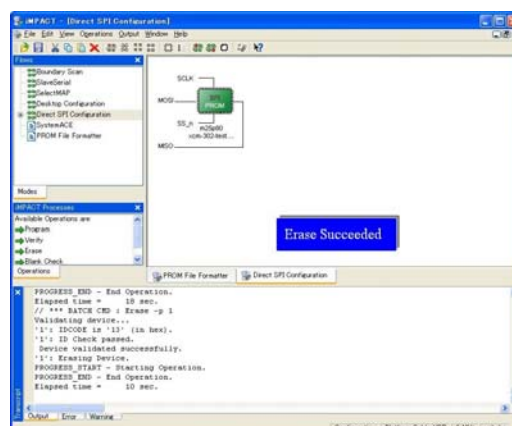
iMPACT - [Direct SPI Configuration]

File Edit View Operations Output Window Help

Flows

Boundary Scan
SlaveSerial
SelectMAP
Desktop Configuration
Direct SPI Configuration
SystemACE
PROM File Formatter

Modes

iMPACT Processes

Available Operations are:
Program
Verify
Erase
Blank Check

Operations

SCLK
MOSI
SPI PROM
SS_n
m25p80
xcm-302-test...
MISO

Erase Succeeded

PROM File Formatter
Direct SPI Configuration

PROGRESS_END - End Operation.
Elapsed time =    18 sec.
// *** BATCH CMD : Erase -p 1
Validating device...
'1': IDCODE is '13' (in hex).
'1': ID Check passed.
 Device validated successfully.
'1': Erasing Device.
PROGRESS_START - Starting Operation.
PROGRESS_END - End Operation.
Elapsed time =    10 sec.

Transcript

Output   Error   Warning